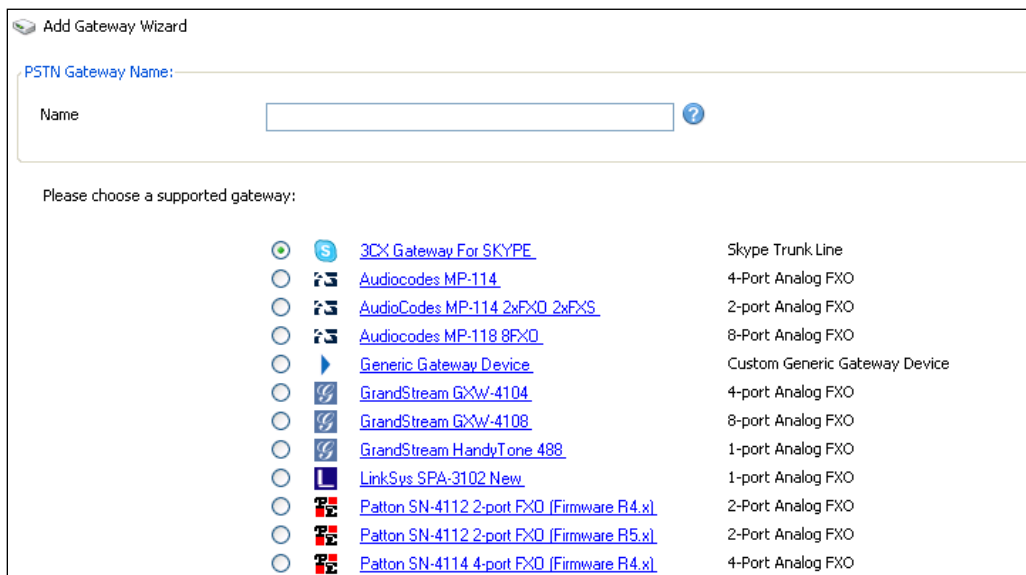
Add Gateway Wizard

PSTN Gateway Name:

Name

Please choose a supported gateway:

| Gateway | Description |
|---|---|
| 3CX Gateway For SKYPE | Skype Trunk Line |
| Audiocodes MP-114 | 4-Port Analog FXO |
| AudioCodes MP-114 2xFXO 2xFXS | 2-port Analog FXO |
| Audiocodes MP-118 8FXO | 8-Port Analog FXO |
| Generic Gateway Device | Custom Generic Gateway Device |
| GrandStream GXW-4104 | 4-port Analog FXO |
| GrandStream GXW-4108 | 8-port Analog FXO |
| GrandStream HandyTone 488 | 1-port Analog FXO |
| LinkSys SPA-3102 New | 1-port Analog FXO |
| Patton SN-4112 2-port FXO (Firmware R4.x) | 2-Port Analog FXO |
| Patton SN-4112 2-port FXO (Firmware R5.x) | 2-Port Analog FXO |
| Patton SN-4114 4-port FXO (Firmware R4.x) | 4-Port Analog FXO |